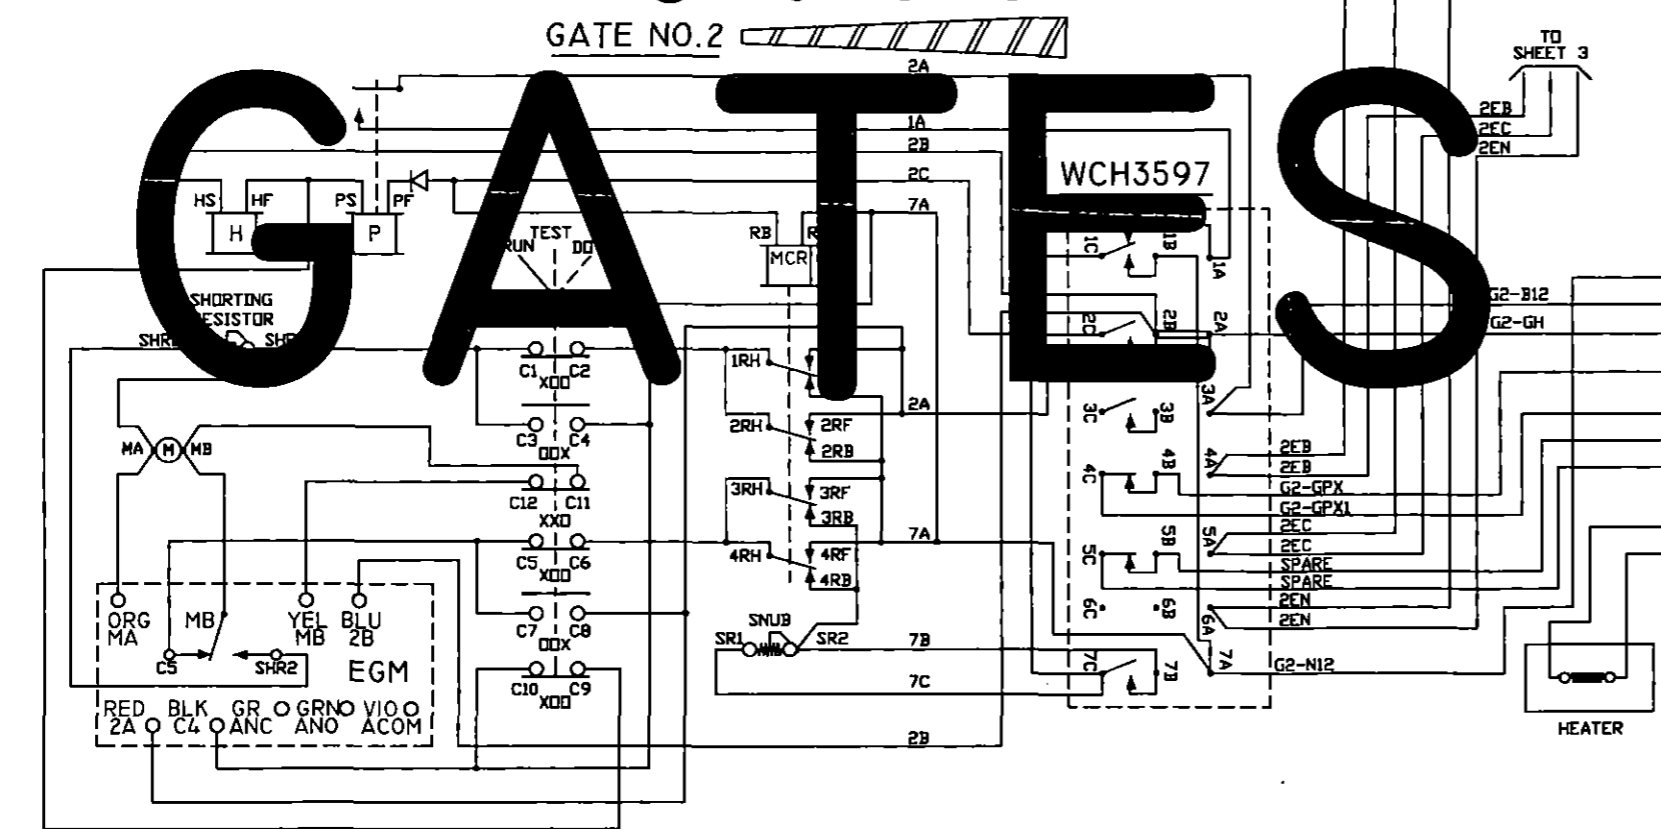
GATE NO.2

GATES

TO SHEET 3

2A
1A
2B
2C
7A

WCH3597

2EB
2EC
2EN

HS HF PS PF
H P

TEST
RUN DD

RB R
MCR

SHORTING RESISTOR
SHR SHR

1C 1B 1A
2C 2B 2A
3A 3C 3B
4A 4C 4B
5A 5C 5B
6A 6C 6B
7A 7C 7B

G2-B12
G2-GH

C1 C2 XDD
C3 C4 DDX
C12 C11 XXD
C5 C6 XDD
C7 C8 DDX
C10 C9 XDD

1RH
2RH 2RF 2RB
3RH 3RF 3RB
4RH 4RF 4RB

2A
7A

MA M MB

2EB
2EB
G2-GPX
G2-GPX1
2EC
2EC
SPARE
SPARE
2EN
2EN

SNUB
SR1 SR2
7B
7C

G2-N12

ORG MA
MB
YEL MB
BLU 2B
C5
SHR2
EGM
RED 2A
BLK C4
GR ANC
GRN ANO
VIO ACOM

2B

HEATER